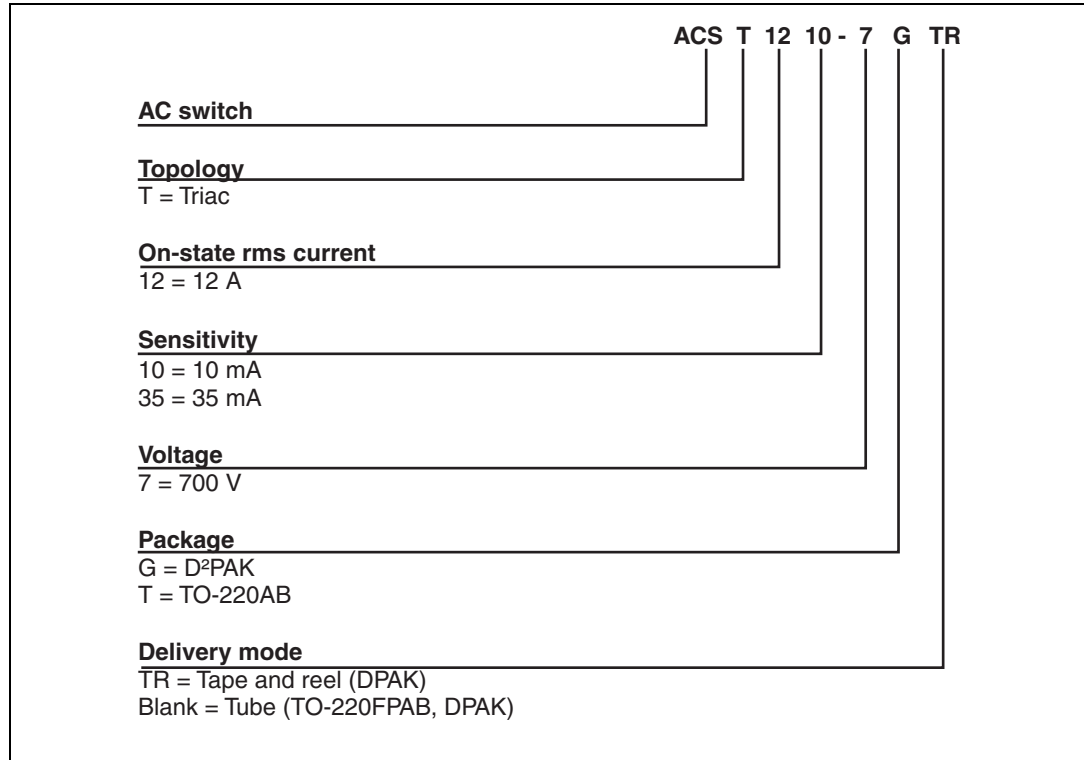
ACS T 12 10 - 7 G TR

AC switch

Topology
T = Triac

On-state rms current
12 = 12 A

Sensitivity
10 = 10 mA
35 = 35 mA

Voltage
7 = 700 V

Package
G = D²PAK
T = TO-220AB

Delivery mode
TR = Tape and reel (DPAK)
Blank = Tube (TO-220FPAB, DPAK)